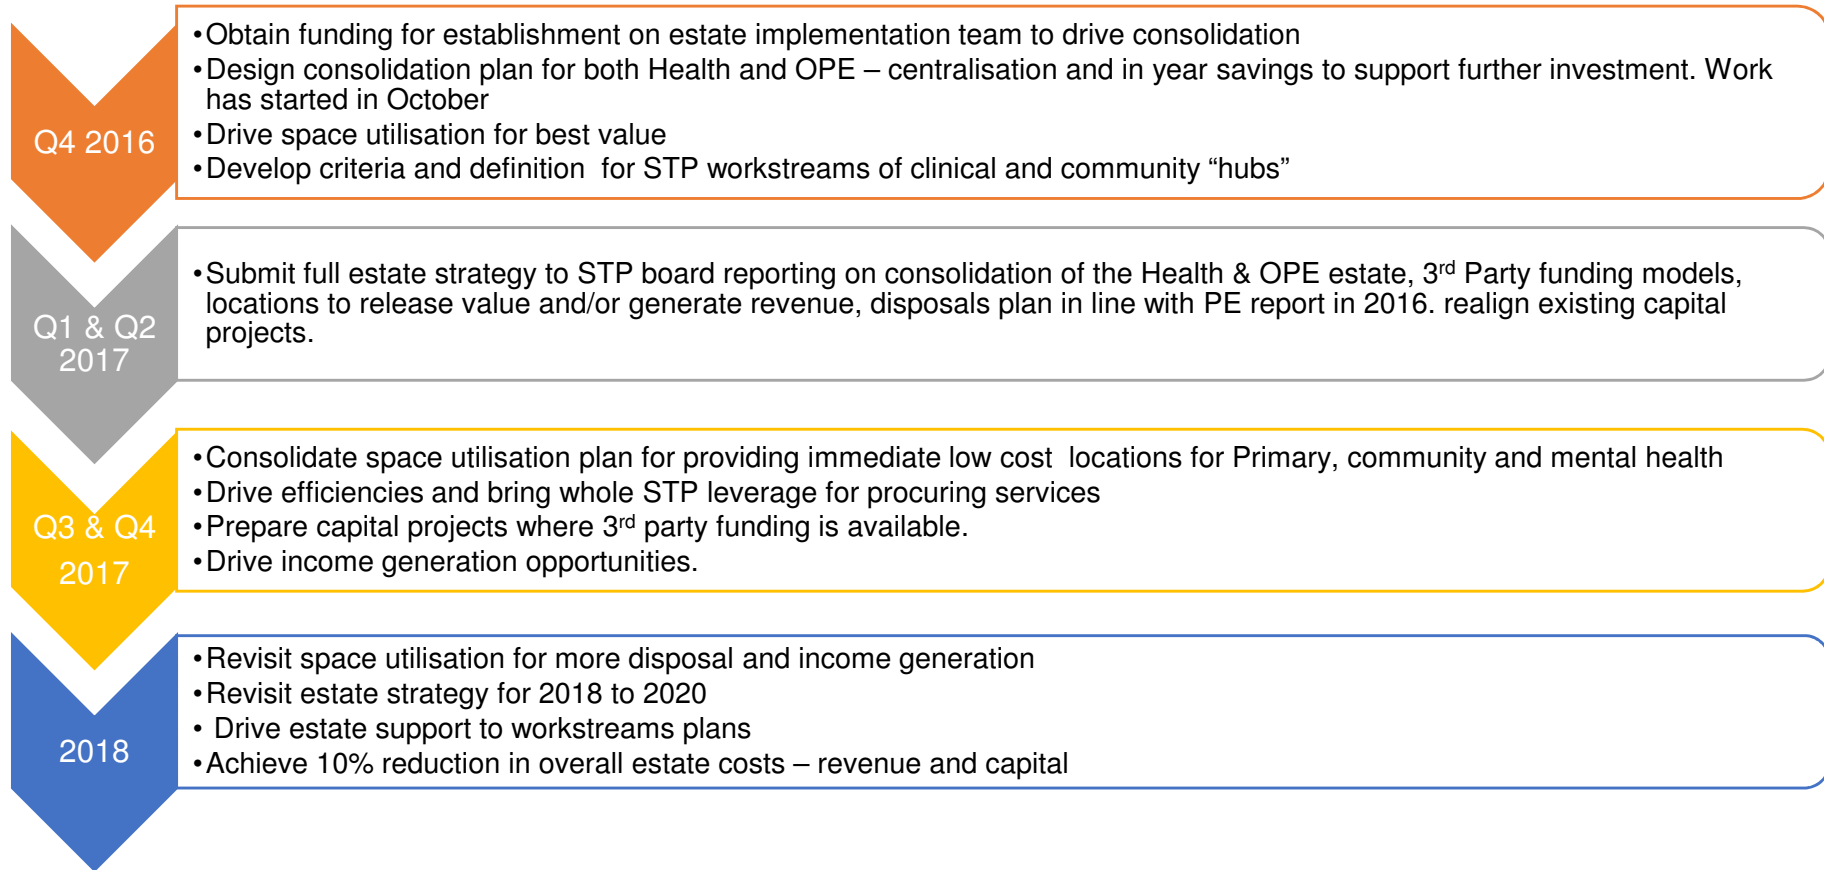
Q4 2016

•Obtain funding for establishment on estate implementation team to drive consolidation
•Design consolidation plan for both Health and OPE – centralisation and in year savings to support further investment. Work has started in October
•Drive space utilisation for best value
•Develop criteria and definition  for STP workstreams of clinical and community “hubs”

Q1 & Q2 2017

•Submit full estate strategy to STP board reporting on consolidation of the Health & OPE estate, 3$^{rd}$ Party funding models, locations to release value and/or generate revenue, disposals plan in line with PE report in 2016. realign existing capital projects.

Q3 & Q4 2017

•Consolidate space utilisation plan for providing immediate low cost  locations for Primary, community and mental health
•Drive efficiencies and bring whole STP leverage for procuring services
•Prepare capital projects where 3$^{rd}$ party funding is available.
•Drive income generation opportunities.

2018

•Revisit space utilisation for more disposal and income generation
•Revisit estate strategy for 2018 to 2020
• Drive estate support to workstreams plans
•Achieve 10% reduction in overall estate costs – revenue and capital